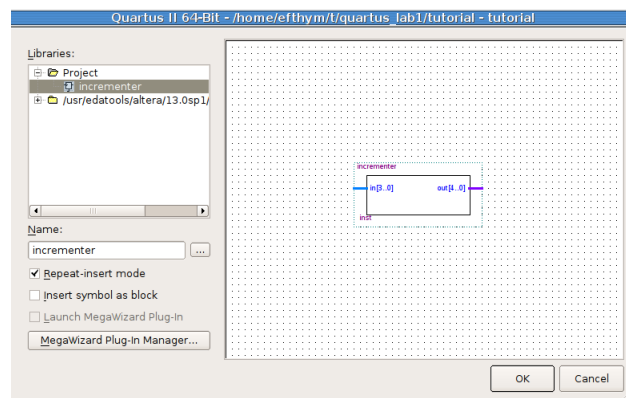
Quartus II 64-Bit - /home/efthym/t/quartus_lab1/tutorial - tutorial

Libraries:

Project

incrementer

/usr/edatools/altera/13.0sp1/

Name:

incrementer

...

Repeat-insert mode

Insert symbol as block

Launch MegaWizard Plug-In

MegaWizard Plug-In Manager...

incrementer

in[3..0]

out[4..0]

inst

OK

Cancel